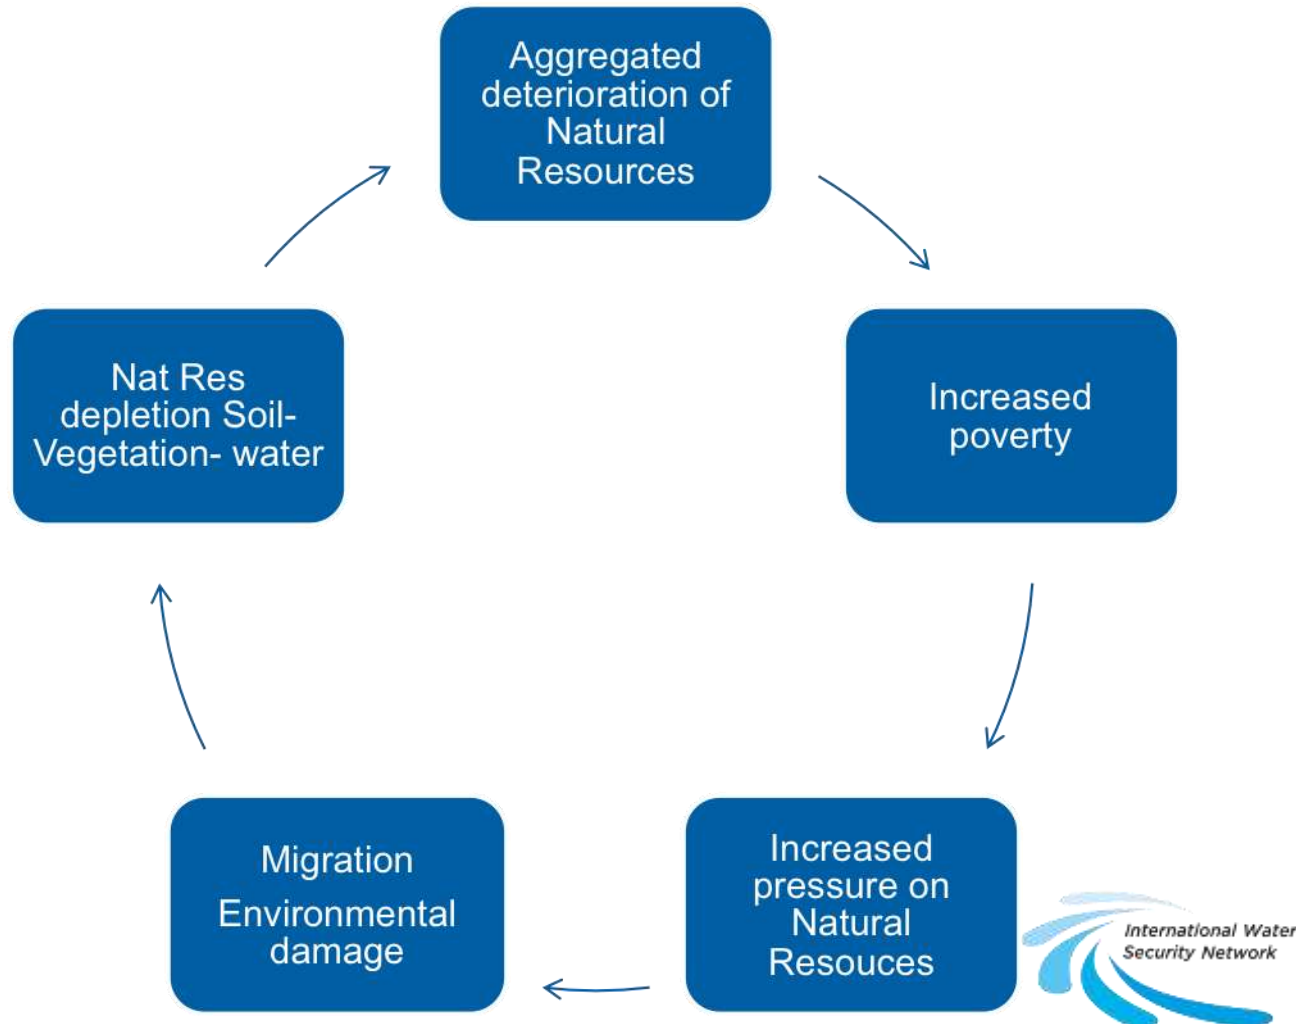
Aggregated deterioration of Natural Resources

Increased poverty

Increased pressure on Natural Resouces

Migration

Environmental damage

Nat Res depletion Soil-Vegetation- water

International Water Security Network